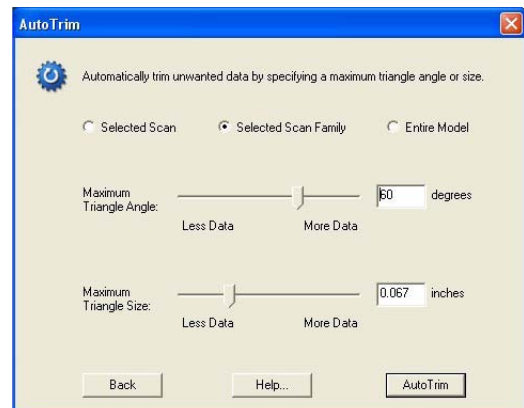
AutoTrim

Automatically trim unwanted data by specifying a maximum triangle angle or size.

Selected Scan
Selected Scan Family
Entire Model

Maximum Triangle Angle:
60
degrees
Less Data
More Data

Maximum Triangle Size:
0.067
inches
Less Data
More Data

Back
Help...
AutoTrim